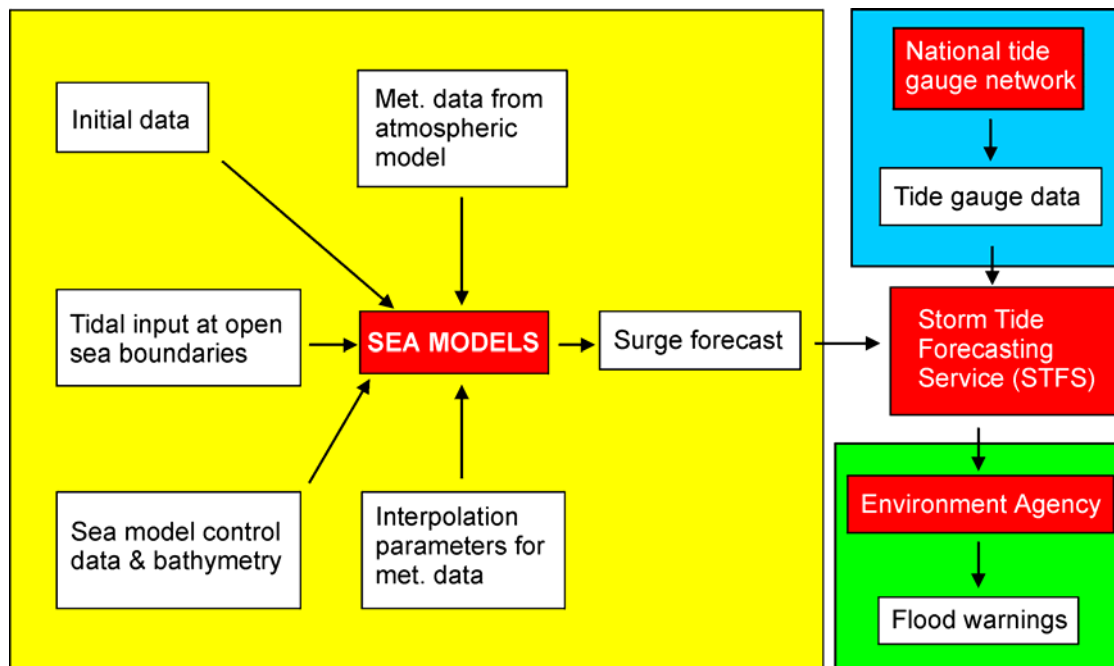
Initial data

Met. data from atmospheric model

Tidal input at open sea boundaries

SEA MODELS

Surge forecast

Sea model control data & bathymetry

Interpolation parameters for met. data

National tide gauge network

Tide gauge data

Storm Tide Forecasting Service (STFS)

Environment Agency

Flood warnings